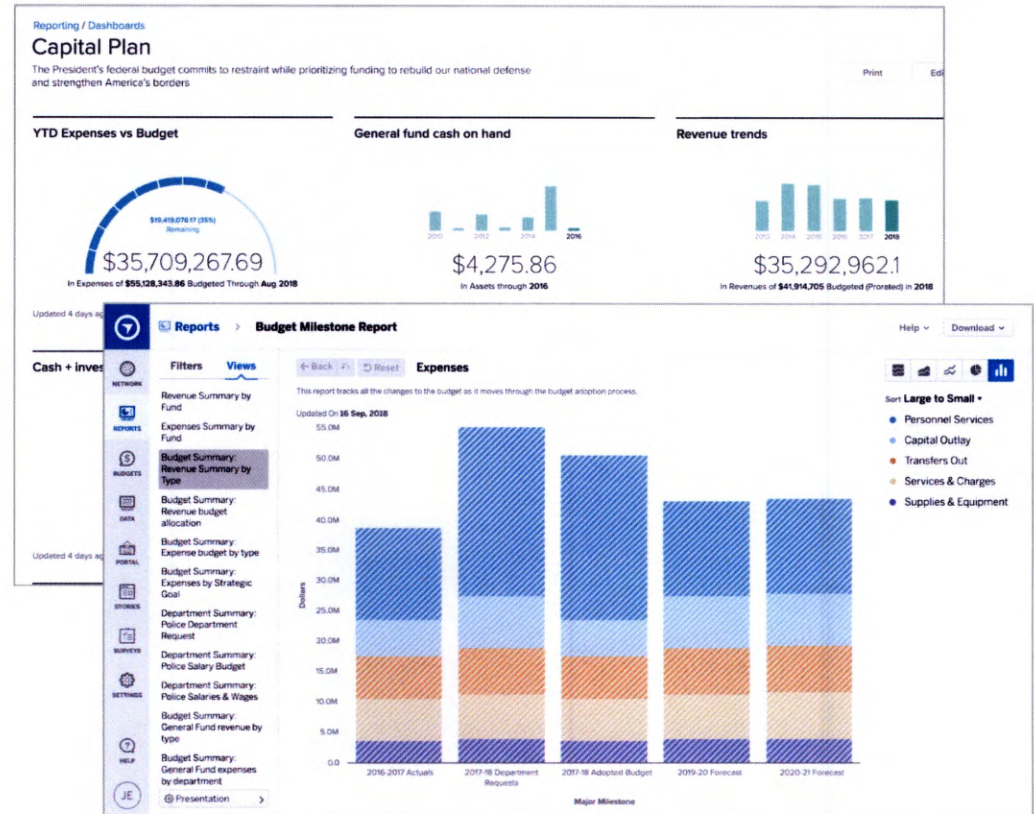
Reporting / Dashboards

Capital Plan

The President's federal budget commits to restraint while prioritizing funding to rebuild our national defense and strengthen America's borders

Print

Edi

YTD Expenses vs Budget

$19,419,076.17 (35%) Remaining

$35,709,267.69

In Expenses of $55,128,343.86 Budgeted Through Aug 2018

General fund cash on hand

2010 2012 2014 2016

$4,275.86

In Assets through 2016

Revenue trends

2013 2014 2015 2016 2017 2018

$35,292,962.1

In Revenues of $41,914,705 Budgeted (Prorated) in 2018

Updated 4 days ag

Cash + inves

Updated 4 days ag

NETWORK

REPORTS

BUDGETS

DATA

PORTAL

STORIES

SURVEYS

SETTINGS

HELP

JE

Reports > Budget Milestone Report

Help ⌄ Download ⌄

Filters Views

Revenue Summary by Fund

Expenses Summary by Fund

Budget Summary: Revenue Summary by Type

Budget Summary: Revenue budget allocation

Budget Summary: Expense budget by type

Budget Summary: Expenses by Strategic Goal

Department Summary: Police Department Request

Department Summary: Police Salary Budget

Department Summary: Police Salaries & Wages

Budget Summary: General Fund revenue by type

Budget Summary: General Fund expenses by department

Presentation >

← Back Reset Expenses

This report tracks all the changes to the budget as it moves through the budget adoption process.

Updated On 16 Sep, 2018

55.0M
50.0M
45.0M
40.0M
35.0M
30.0M
25.0M
20.0M
15.0M
10.0M
5.0M
0.0

Dollars

2016-2017 Actuals
2017-18 Department Requests
2017-18 Adopted Budget
2019-20 Forecast
2020-21 Forecast

Major Milestone

Sort Large to Small ▾

Personnel Services
Capital Outlay
Transfers Out
Services & Charges
Supplies & Equipment